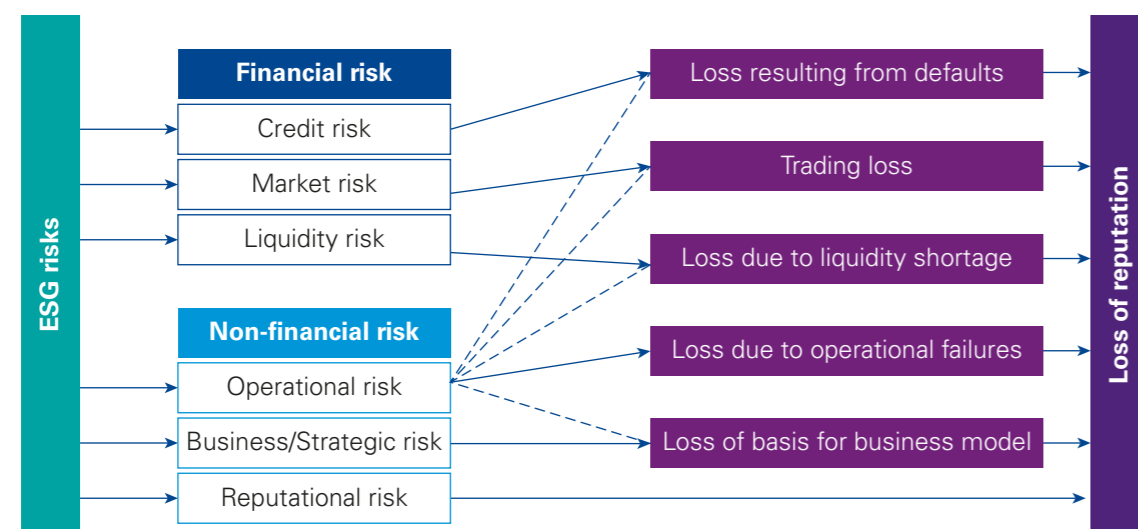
ESG risks

Financial risk

Credit risk

Market risk

Liquidity risk

Non-financial risk

Operational risk

Business/Strategic risk

Reputational risk

Loss resulting from defaults

Trading loss

Loss due to liquidity shortage

Loss due to operational failures

Loss of basis for business model

Loss of reputation